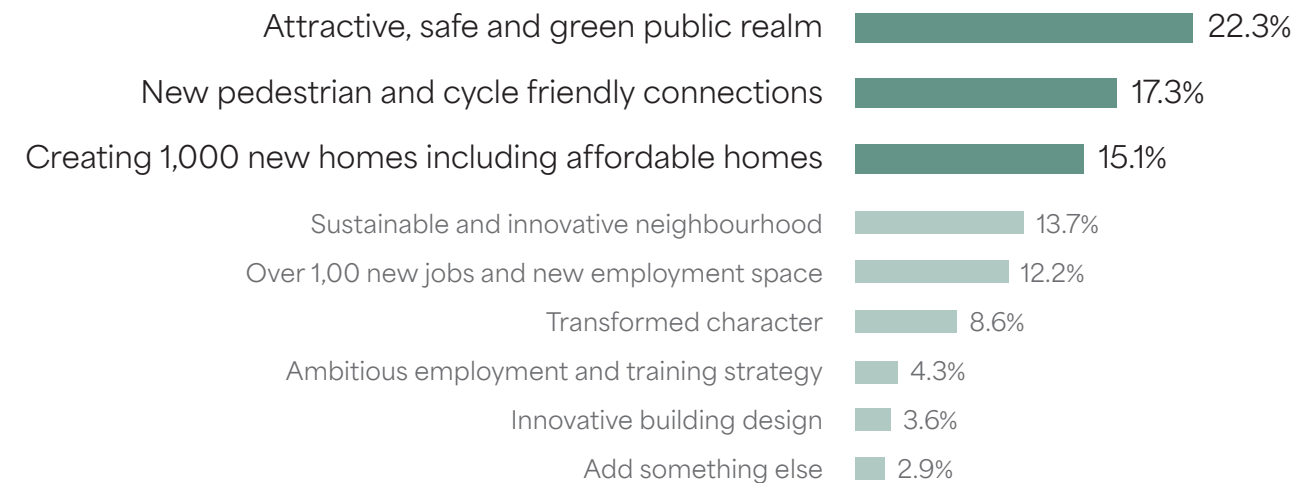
Attractive, safe and green public realm 22.3%

New pedestrian and cycle friendly connections 17.3%

Creating 1,000 new homes including affordable homes 15.1%

Sustainable and innovative neighbourhood 13.7%

Over 1,00 new jobs and new employment space 12.2%

Transformed character 8.6%

Ambitious employment and training strategy 4.3%

Innovative building design 3.6%

Add something else 2.9%